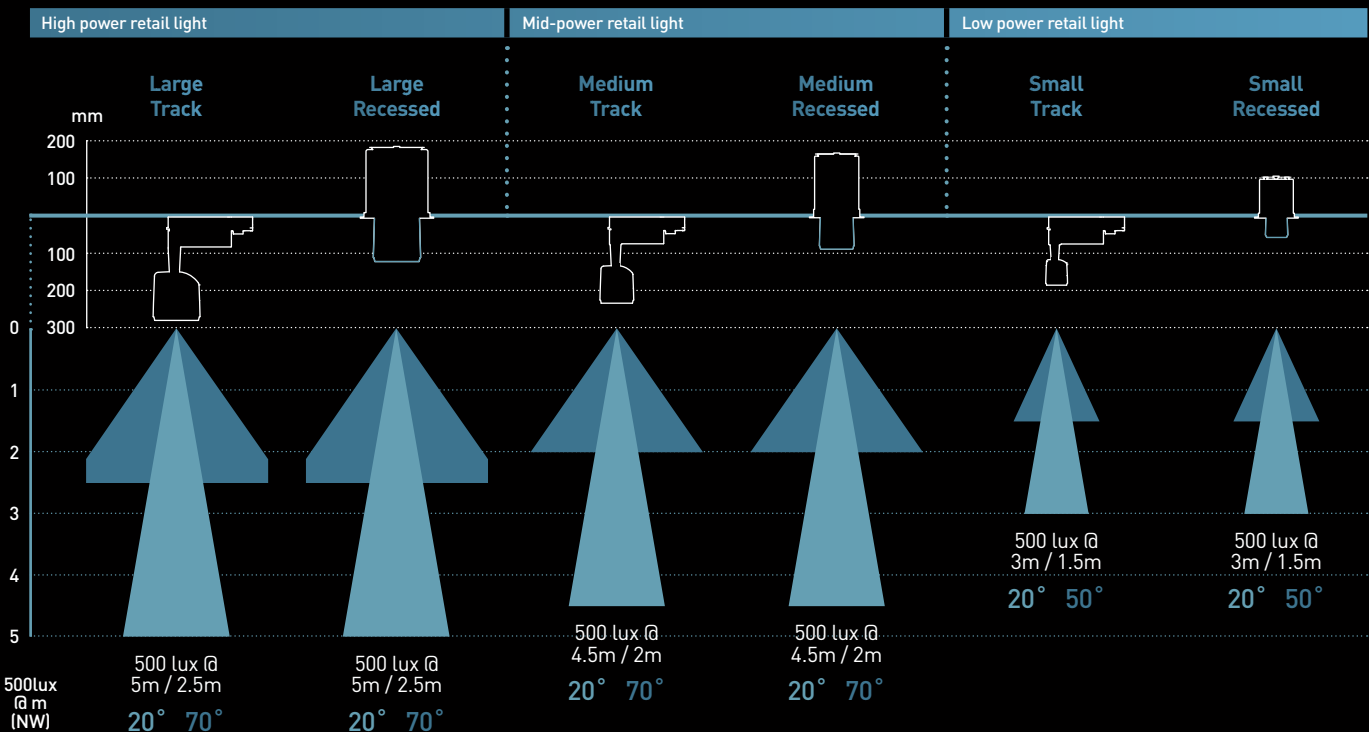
High power retail light

Mid-power retail light

Low power retail light

Large Track

Large Recessed

Medium Track

Medium Recessed

Small Track

Small Recessed

mm
200
100
100
200
300

0
1
2
3
4
5

500lux @ m (NW)

500 lux @ 5m / 2.5m
20° 70°

500 lux @ 5m / 2.5m
20° 70°

500 lux @ 4.5m / 2m
20° 70°

500 lux @ 4.5m / 2m
20° 70°

500 lux @ 3m / 1.5m
20° 50°

500 lux @ 3m / 1.5m
20° 50°